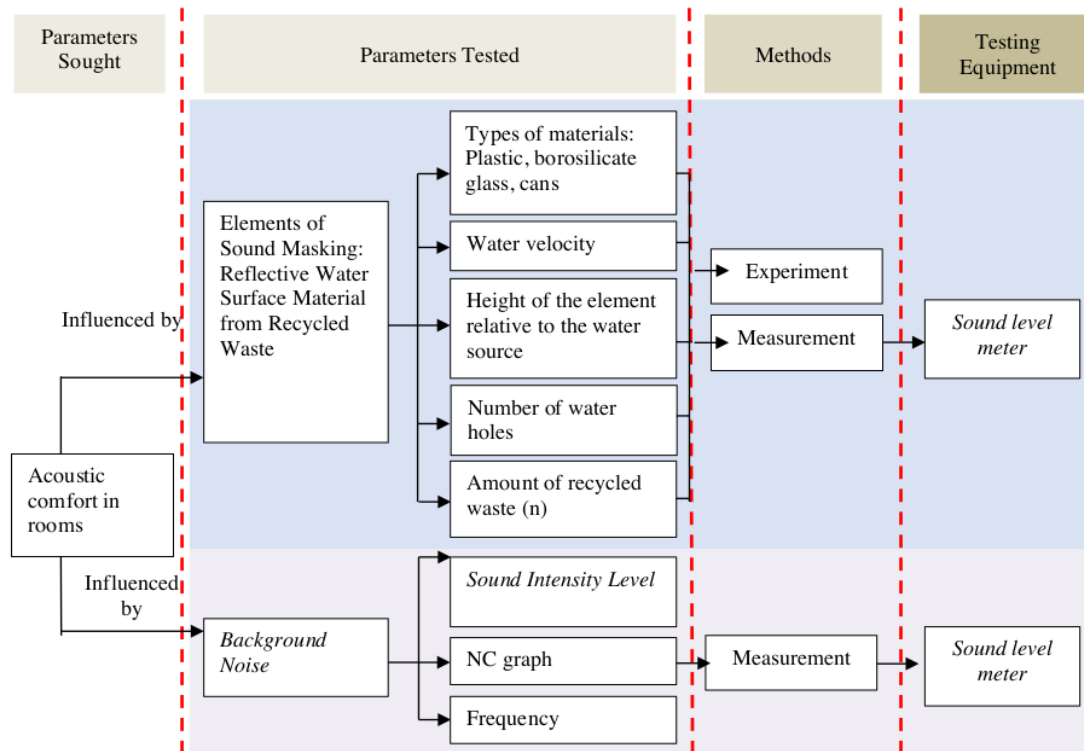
Parameters Sought

Parameters Tested

Methods

Testing Equipment

Influenced by

Elements of Sound Masking: Reflective Water Surface Material from Recycled Waste

Types of materials: Plastic, borosilicate glass, cans

Water velocity

Height of the element relative to the water source

Number of water holes

Amount of recycled waste (n)

Experiment

Measurement

Sound level meter

Acoustic comfort in rooms

Influenced by

Background Noise

Sound Intensity Level

NC graph

Frequency

Measurement

Sound level meter